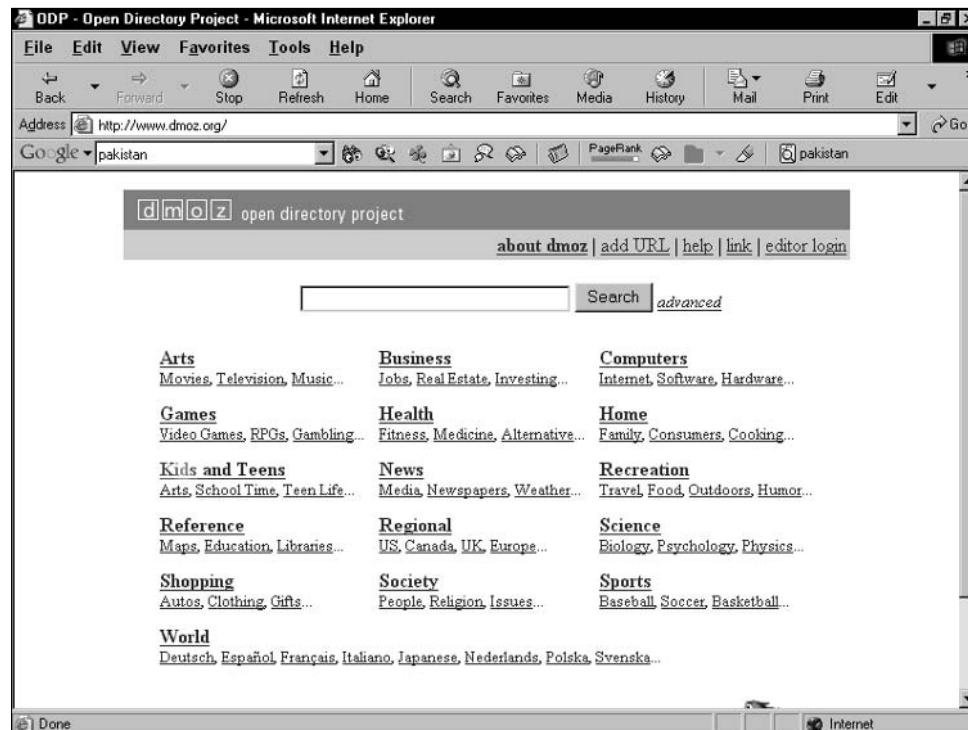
ODP - Open Directory Project - Microsoft Internet Explorer

File Edit View Favorites Tools Help

Back Forward Stop Refresh Home Search Favorites Media History Mail Print Edit

Address http://www.dmoz.org/ Go

Google pakistan PageRank pakistan

dmoz open directory project

about dmoz | add URL | help | link | editor login

Search advanced

Arts
Movies, Television, Music...

Business
Jobs, Real Estate, Investing...

Computers
Internet, Software, Hardware...

Games
Video Games, RPGs, Gambling...

Health
Fitness, Medicine, Alternative...

Home
Family, Consumers, Cooking...

Kids and Teens
Arts, School Time, Teen Life...

News
Media, Newspapers, Weather...

Recreation
Travel, Food, Outdoors, Humor...

Reference
Maps, Education, Libraries...

Regional
US, Canada, UK, Europe...

Science
Biology, Psychology, Physics...

Shopping
Autos, Clothing, Gifts...

Society
People, Religion, Issues...

Sports
Baseball, Soccer, Basketball...

World
Deutsch, Español, Français, Italiano, Japanese, Nederlands, Polska, Svenska...

Done

Internet